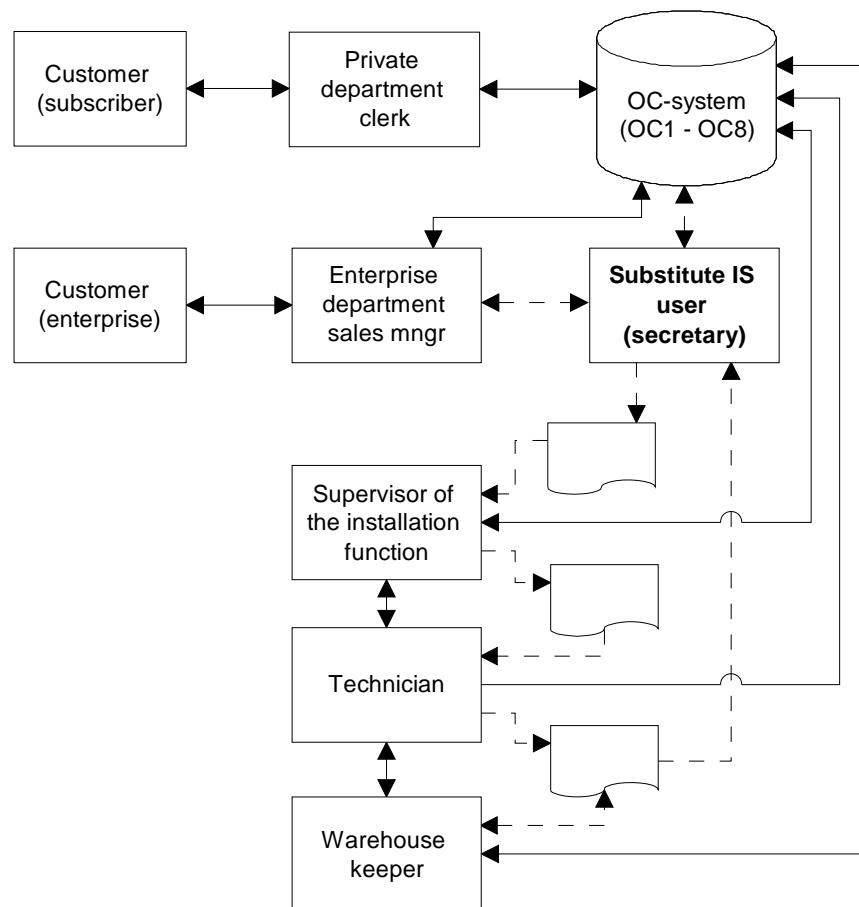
Customer (subscriber)

Private department clerk

OC-system (OC1 - OC8)

Customer (enterprise)

Enterprise department sales mngr

**Substitute IS user (secretary)**

Supervisor of the installation function

Technician

Warehouse keeper